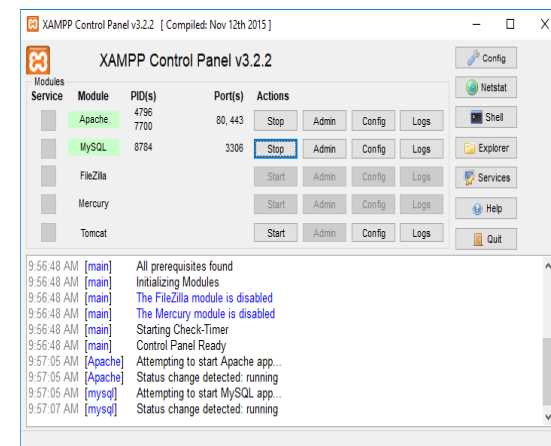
XAMPP Control Panel v3.2.2 [ Compiled: Nov 12th 2015 ]

XAMPP Control Panel v3.2.2

Config

Modules

| Service | Module | PID(s) | Port(s) | Actions | | | |
|---|---|---|---|---|---|---|---|
| | Apache | 4796 7700 | 80, 443 | Stop | Admin | Config | Logs |
| | MySQL | 8784 | 3306 | Stop | Admin | Config | Logs |
| | FileZilla | | | Start | Admin | Config | Logs |
| | Mercury | | | Start | Admin | Config | Logs |
| | Tomcat | | | Start | Admin | Config | Logs |

Netstat
Shell
Explorer
Services
Help
Quit

9:56:48 AM [main] All prerequisites found
9:56:48 AM [main] Initializing Modules
9:56:48 AM [main] The FileZilla module is disabled
9:56:48 AM [main] The Mercury module is disabled
9:56:48 AM [main] Starting Check-Timer
9:56:48 AM [main] Control Panel Ready
9:57:05 AM [Apache] Attempting to start Apache app...
9:57:05 AM [Apache] Status change detected: running
9:57:05 AM [mysql] Attempting to start MySQL app...
9:57:07 AM [mysql] Status change detected: running